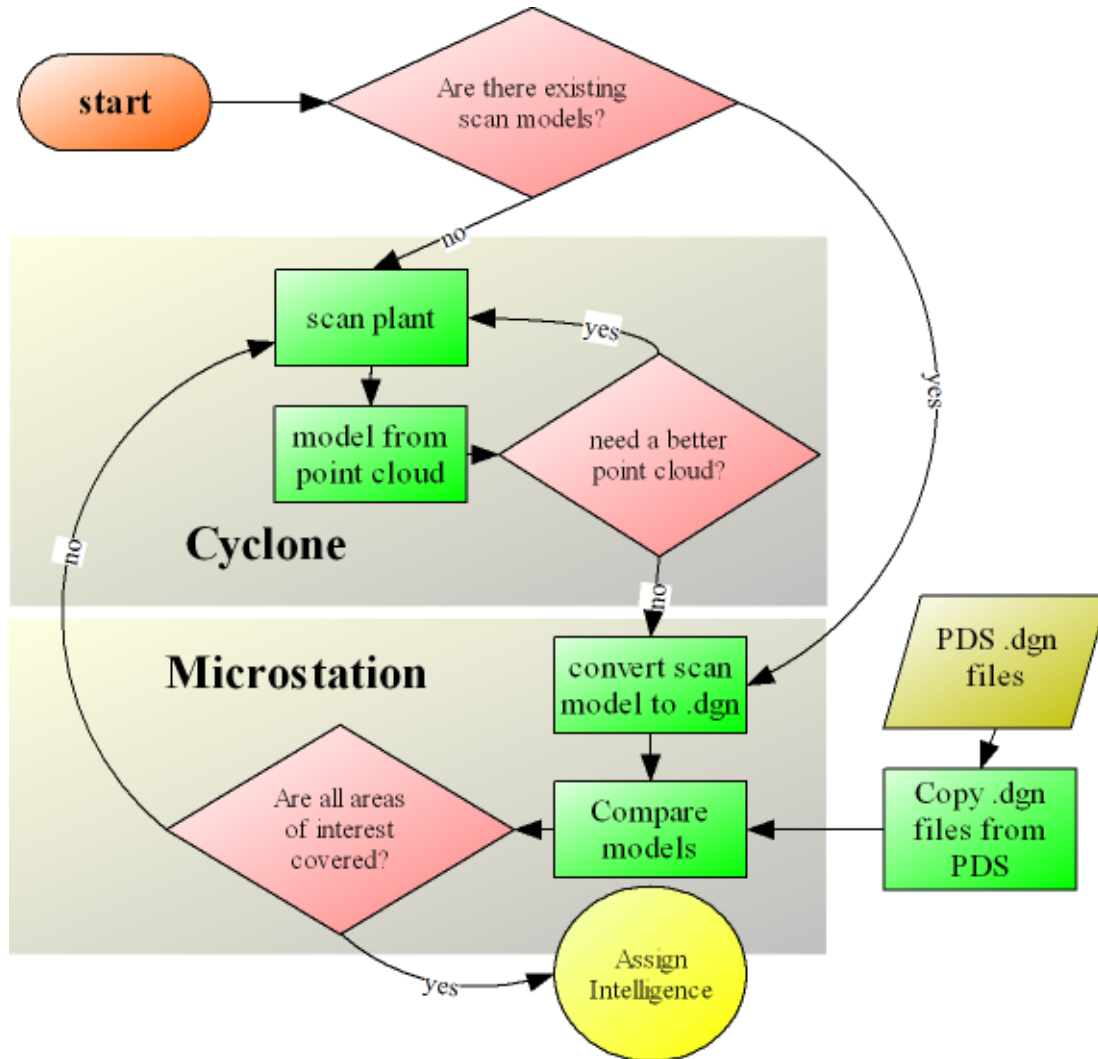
start

Are there existing scan models?

no

yes

scan plant

yes

model from point cloud

need a better point cloud?

Cyclone

no

no

Microstation

convert scan model to .dgn

PDS .dgn files

Are all areas of interest covered?

Compare models

Copy .dgn files from PDS

yes

Assign Intelligence